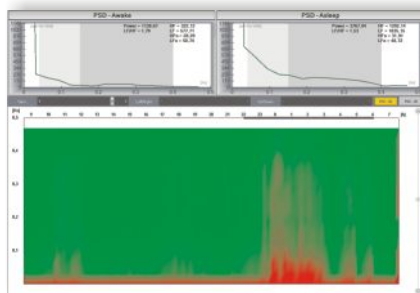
PSD - Awake

PSD - Asleep

Power = 1136,82
LF/HF = 1,79
VLF = 302,12
LF = 537,77
HFn = 35,82
LFn = 64,18

Power = 3767,85
LF/HF = 1,93
VLF = 1092,16
LF = 1635,35
HFn = 34,1
LFn = 65,9

[Hz]

0,4

0,3

0,2

0,1

9 10 11 12 13 14 15 16 17 18 19 20 21 22 23 0 1 2 3 4 5 6 7